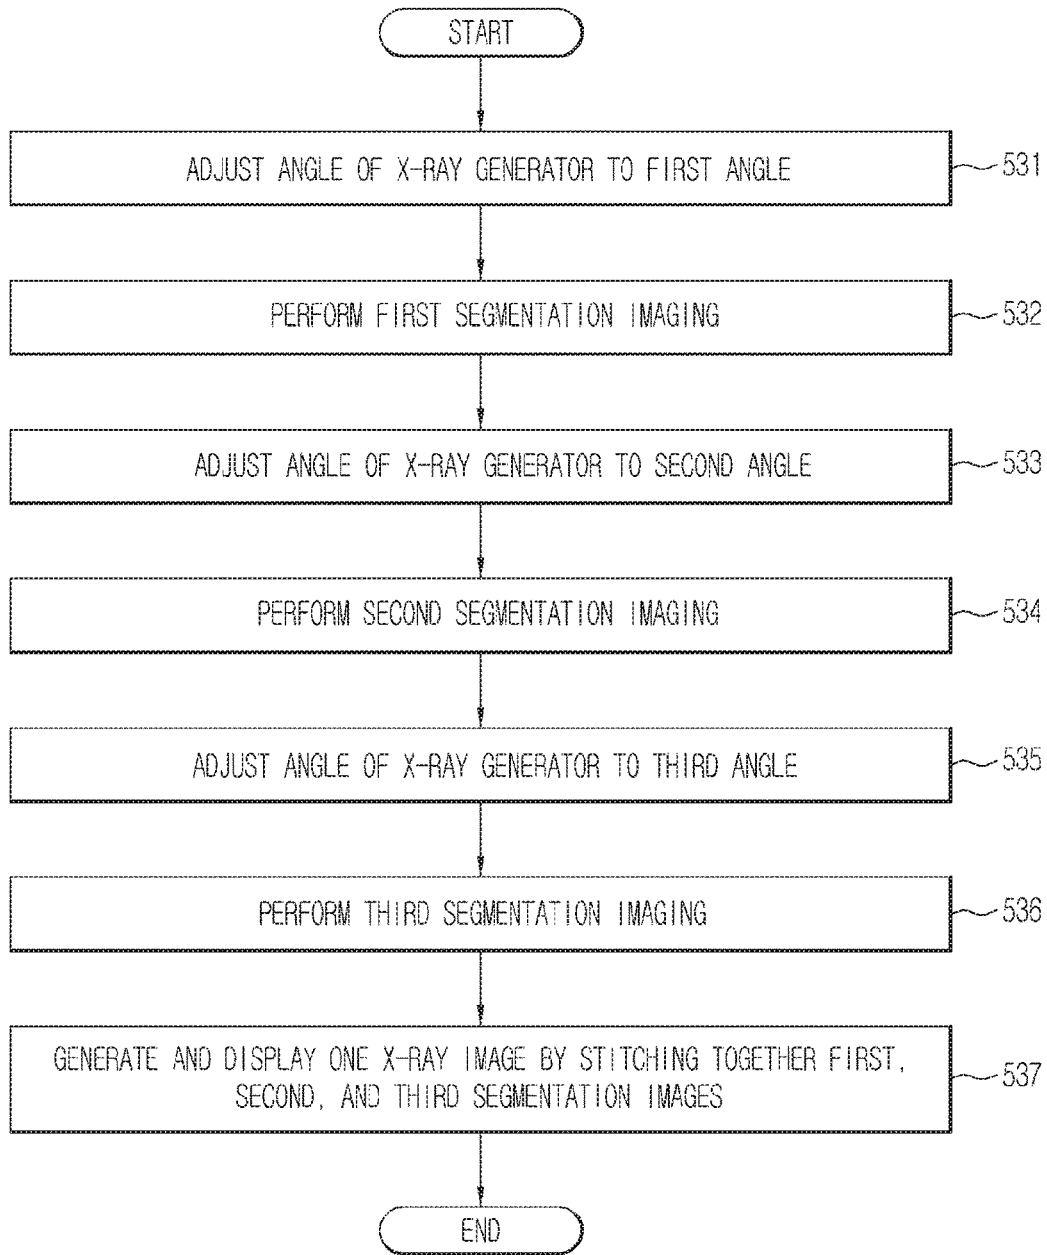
START

ADJUST ANGLE OF X-RAY GENERATOR TO FIRST ANGLE

531

PERFORM FIRST SEGMENTATION IMAGING

532

ADJUST ANGLE OF X-RAY GENERATOR TO SECOND ANGLE

533

PERFORM SECOND SEGMENTATION IMAGING

534

ADJUST ANGLE OF X-RAY GENERATOR TO THIRD ANGLE

535

PERFORM THIRD SEGMENTATION IMAGING

536

GENERATE AND DISPLAY ONE X-RAY IMAGE BY STITCHING TOGETHER FIRST, SECOND, AND THIRD SEGMENTATION IMAGES

537

END